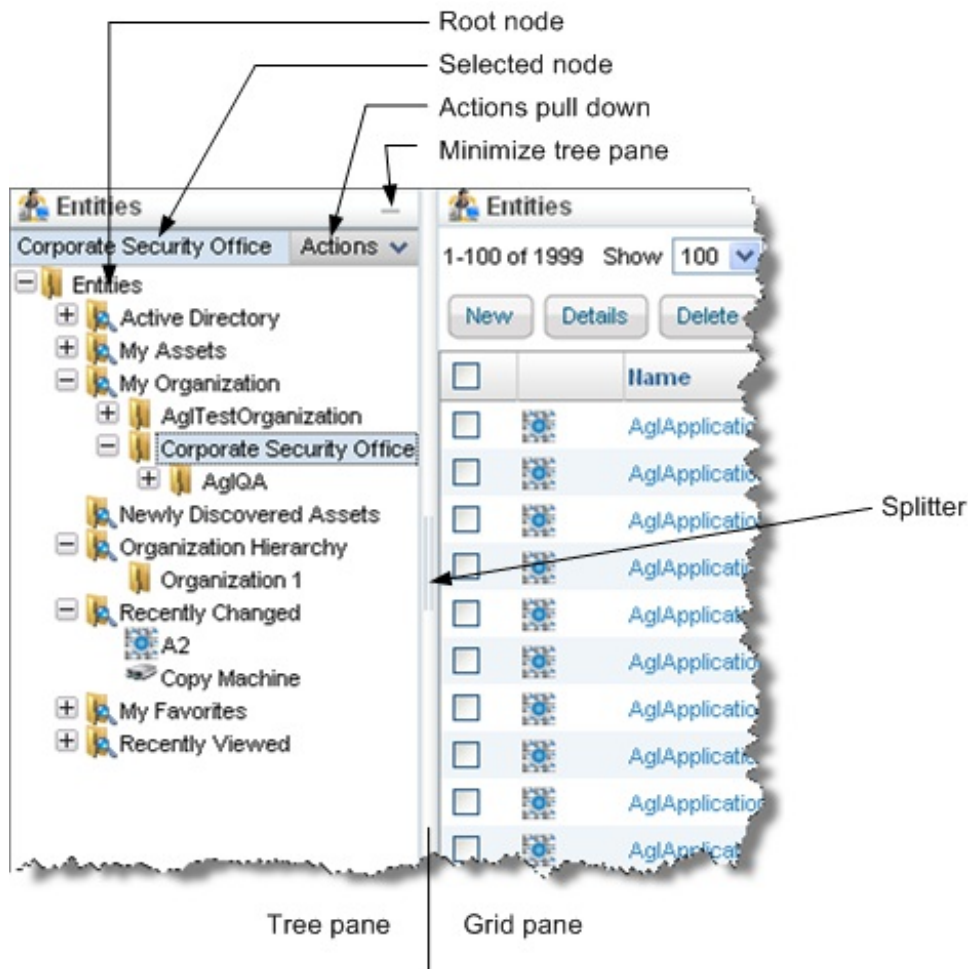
Root node
Selected node
Actions pull down
Minimize tree pane

Entities
Corporate Security Office
Actions
Entities
Active Directory
My Assets
My Organization
AglTestOrganization
Corporate Security Office
AglQA
Newly Discovered Assets
Organization Hierarchy
Organization 1
Recently Changed
A2
Copy Machine
My Favorites
Recently Viewed

Entities
1-100 of 1999 Show 100
New
Details
Delete
Name
AglApplicatio
AglApplicatio
AglApplicatio
AglApplicati
AglApplicati
AglApplicatio
AglApplicatio
AglApplicatio
AglApplicatio
AglApplicat

Splitter

Tree pane
Grid pane